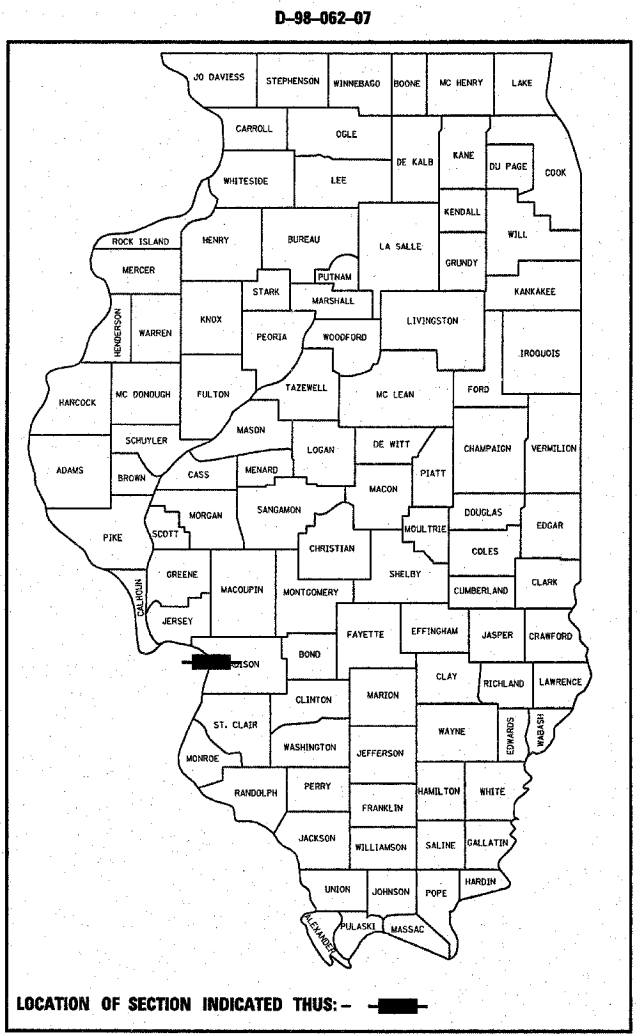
D–98–062–07

JO DAVIESS
STEPHENSON
WINNEBAGO
BOONE
MC HENRY
LAKE
CARROLL
OGLE
DE KALB
KANE
DU PAGE
COOK
WHITESIDE
LEE
KENDALL
WILL
ROCK ISLAND
HENRY
BUREAU
LA SALLE
GRUNDY
MERCER
PUTNAM
KANKAKEE
STARK
MARSHALL
HENDERSON
WARREN
KNOX
PEORIA
WOODFORD
LIVINGSTON
IROQUOIS
HANCOCK
MC DONOUGH
FULTON
TAZEWELL
MC LEAN
FORD
MASON
SCHUYLER
DE WITT
LOGAN
CHAMPAIGN
VERMILION
ADAMS
PIATT
BROWN
CASS
MENARD
MACON
MORGAN
SANGAMON
DOUGLAS
PIKE
SCOTT
MOULTRIE
EDGAR
CHRISTIAN
COLES
GREENE
MACOUPIN
SHELBY
CALHOUN
MONTGOMERY
CLARK
CUMBERLAND
JERSEY
FAYETTE
EFFINGHAM
JASPER
CRAWFORD
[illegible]DISON
BOND
CLAY
RICHLAND
LAWRENCE
MARION
CLINTON
ST. CLAIR
EDWARDS
WABASH
WAYNE
WASHINGTON
JEFFERSON
MONROE
RANDOLPH
PERRY
HAMILTON
WHITE
FRANKLIN
JACKSON
WILLIAMSON
SALINE
GALLATIN
HARDIN
UNION
JOHNSON
POPE
ALEXANDER
PULASKI
MASSAC

LOCATION OF SECTION INDICATED THUS: –